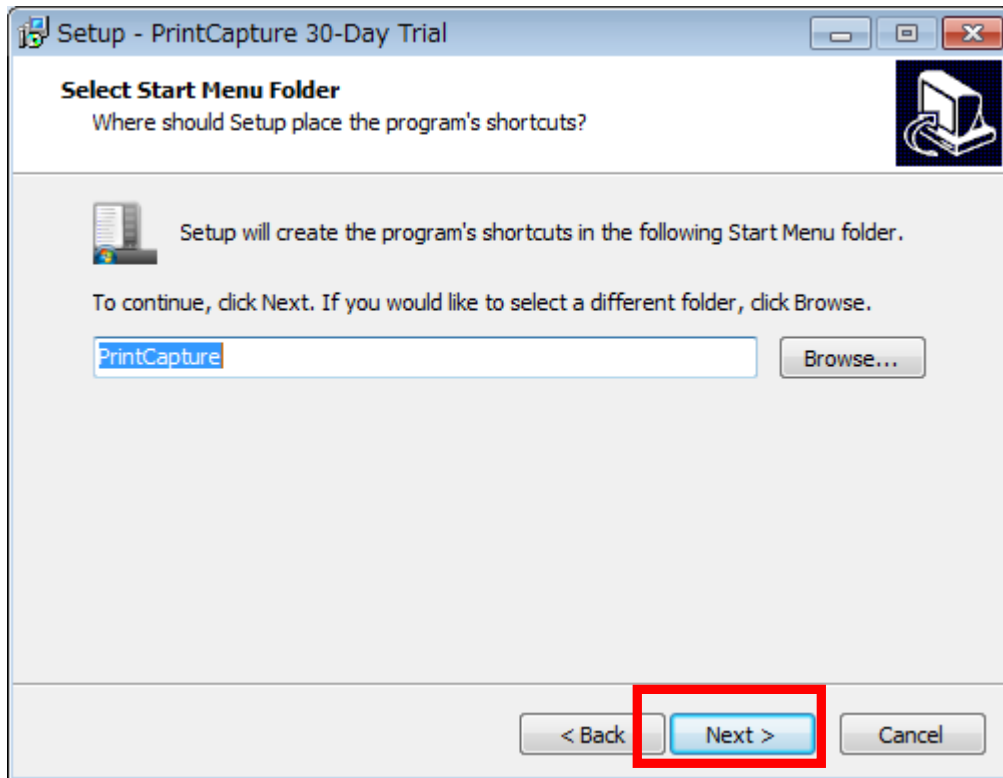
Setup - PrintCapture 30-Day Trial

Select Start Menu Folder
Where should Setup place the program's shortcuts?

Setup will create the program's shortcuts in the following Start Menu folder.

To continue, click Next. If you would like to select a different folder, click Browse.

PrintCapture

Browse...

< Back

Next >

Cancel